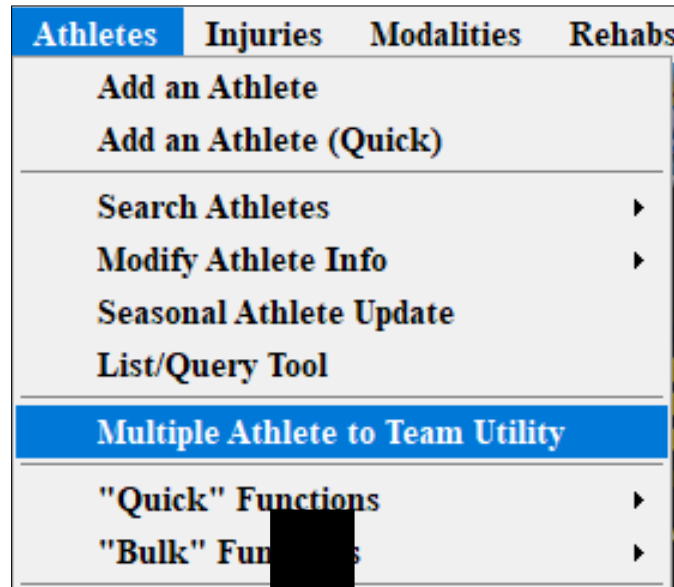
Athletes Injuries Modalities Rehabs

Add an Athlete
Add an Athlete (Quick)

Search Athletes
Modify Athlete Info
Seasonal Athlete Update
List/Query Tool

Multiple Athlete to Team Utility

"Quick" Functions
"Bulk" Fun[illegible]s